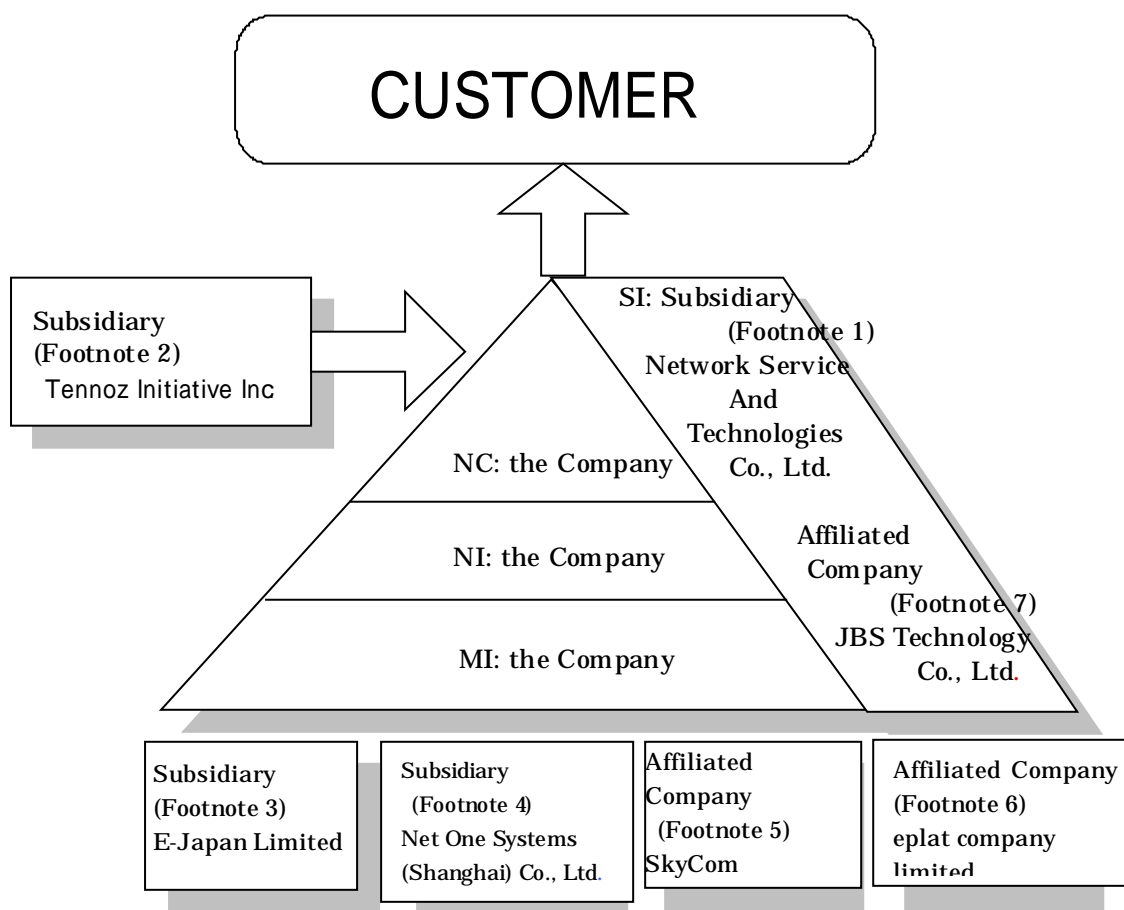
CUSTOMER

Subsidiary
(Footnote 2)
Tennoz Initiative Inc

SI: Subsidiary
(Footnote 1)
Network Service
And
Technologies
Co., Ltd.

NC: the Company

NI: the Company

MI: the Company

Affiliated
Company
(Footnote 7)
JBS Technology
Co., Ltd.

Subsidiary
(Footnote 3)
E-Japan Limited

Subsidiary
(Footnote 4)
Net One Systems
(Shanghai) Co., Ltd.

Affiliated
Company
(Footnote 5)
SkyCom

Affiliated Company
(Footnote 6)
eplat company
limited